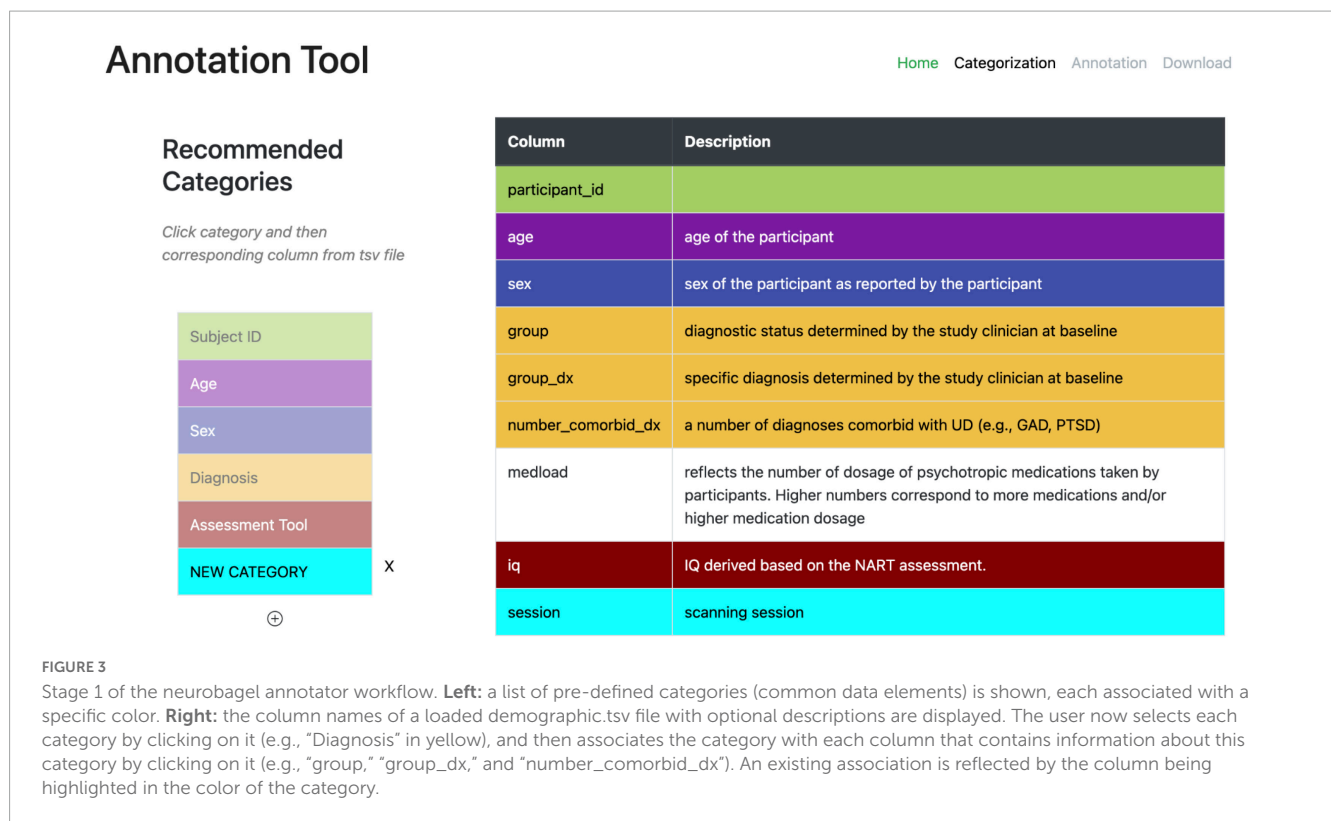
Annotation Tool

Home Categorization Annotation Download

Recommended Categories

Click category and then corresponding column from tsv file

Subject ID
Age
Sex
Diagnosis
Assessment Tool
NEW CATEGORY X
⊕

| Column | Description |
|---|---|
| participant_id | |
| age | age of the participant |
| sex | sex of the participant as reported by the participant |
| group | diagnostic status determined by the study clinician at baseline |
| group_dx | specific diagnosis determined by the study clinician at baseline |
| number_comorbid_dx | a number of diagnoses comorbid with UD (e.g., GAD, PTSD) |
| medload | reflects the number of dosage of psychotropic medications taken by participants. Higher numbers correspond to more medications and/or higher medication dosage |
| iq | IQ derived based on the NART assessment. |
| session | scanning session |

FIGURE 3
Stage 1 of the neurobagel annotator workflow. Left: a list of pre-defined categories (common data elements) is shown, each associated with a specific color. Right: the column names of a loaded demographic.tsv file with optional descriptions are displayed. The user now selects each category by clicking on it (e.g., “Diagnosis” in yellow), and then associates the category with each column that contains information about this category by clicking on it (e.g., “group,” “group_dx,” and “number_comorbid_dx”). An existing association is reflected by the column being highlighted in the color of the category.